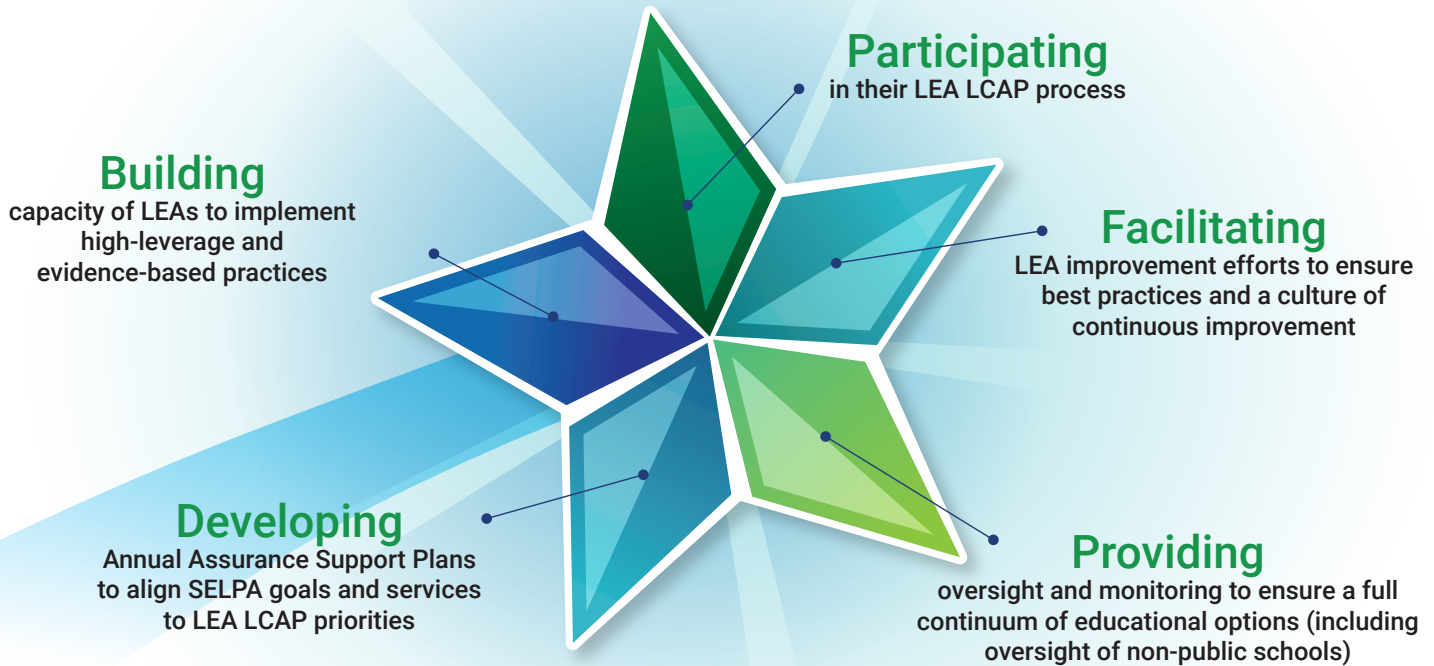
Participating
in their LEA LCAP process

Building
capacity of LEAs to implement high-leverage and evidence-based practices

Facilitating
LEA improvement efforts to ensure best practices and a culture of continuous improvement

Developing
Annual Assurance Support Plans to align SELPA goals and services to LEA LCAP priorities

Providing
oversight and monitoring to ensure a full continuum of educational options (including oversight of non-public schools)